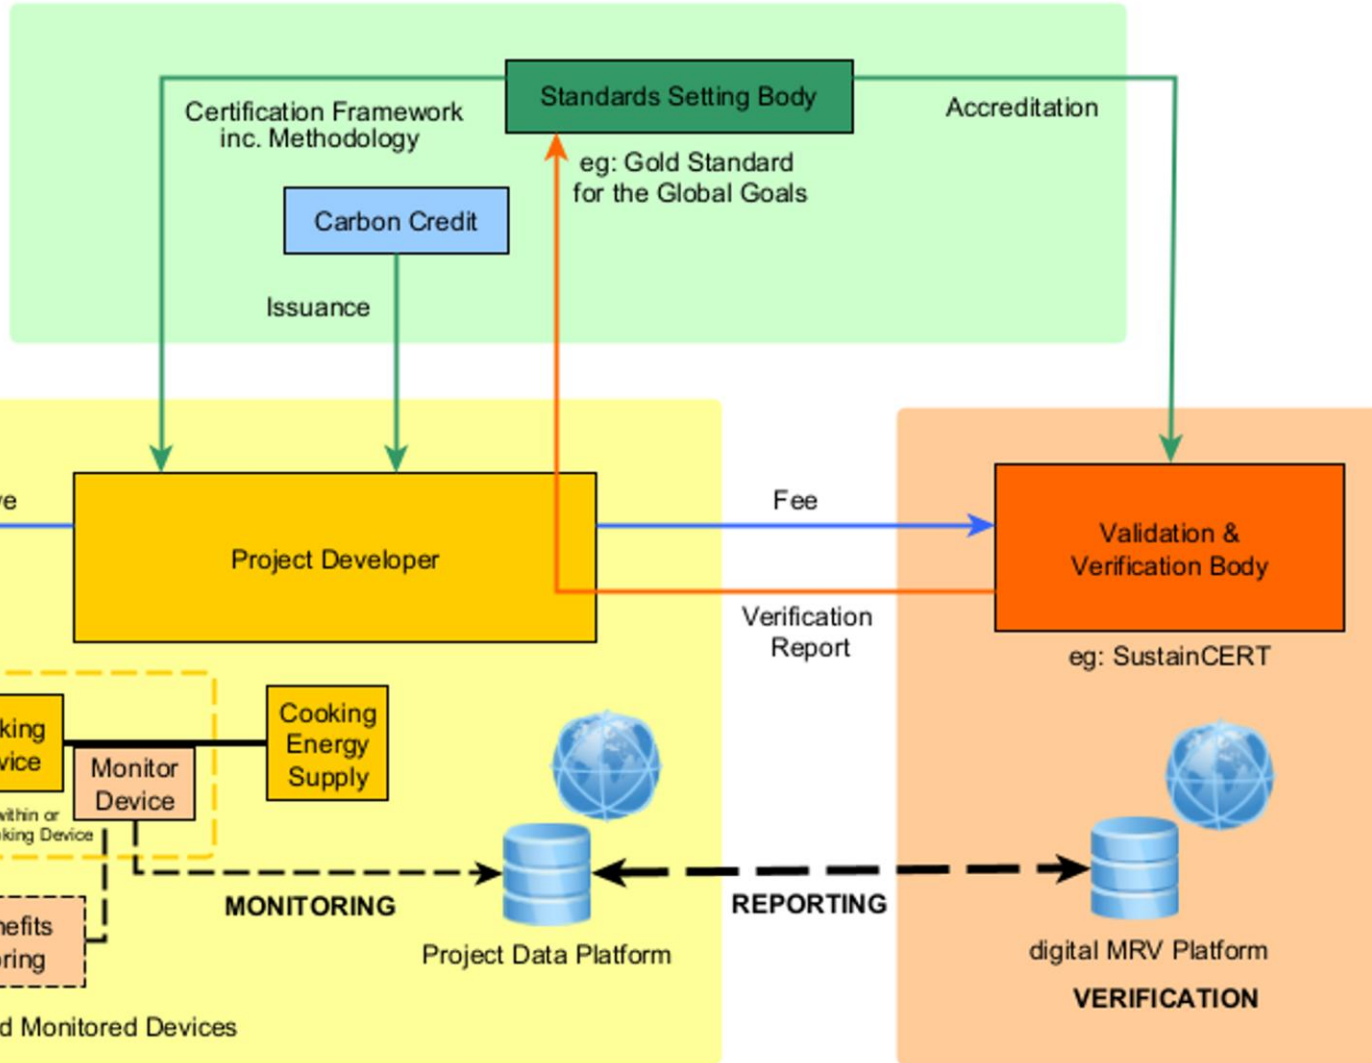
Standards Setting Body

Certification Framework inc. Methodology

Accreditation

eg: Gold Standard for the Global Goals

Carbon Credit

Issuance

ve

Project Developer

Fee

Validation & Verification Body

Verification Report

eg: SustainCERT

king vice

Monitor Device

Cooking Energy Supply

within or king Device

MONITORING

REPORTING

nefits ring

Project Data Platform

digital MRV Platform

VERIFICATION

d Monitored Devices